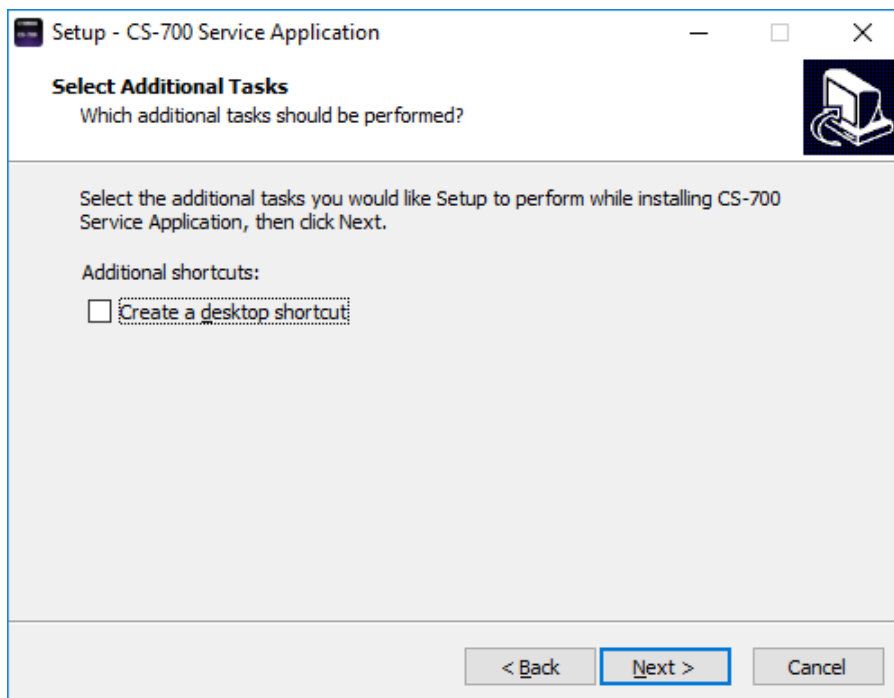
Setup - CS-700 Service Application

Select Additional Tasks
Which additional tasks should be performed?

Select the additional tasks you would like Setup to perform while installing CS-700 Service Application, then click Next.

Additional shortcuts:

Create a desktop shortcut

< Back
Next >
Cancel